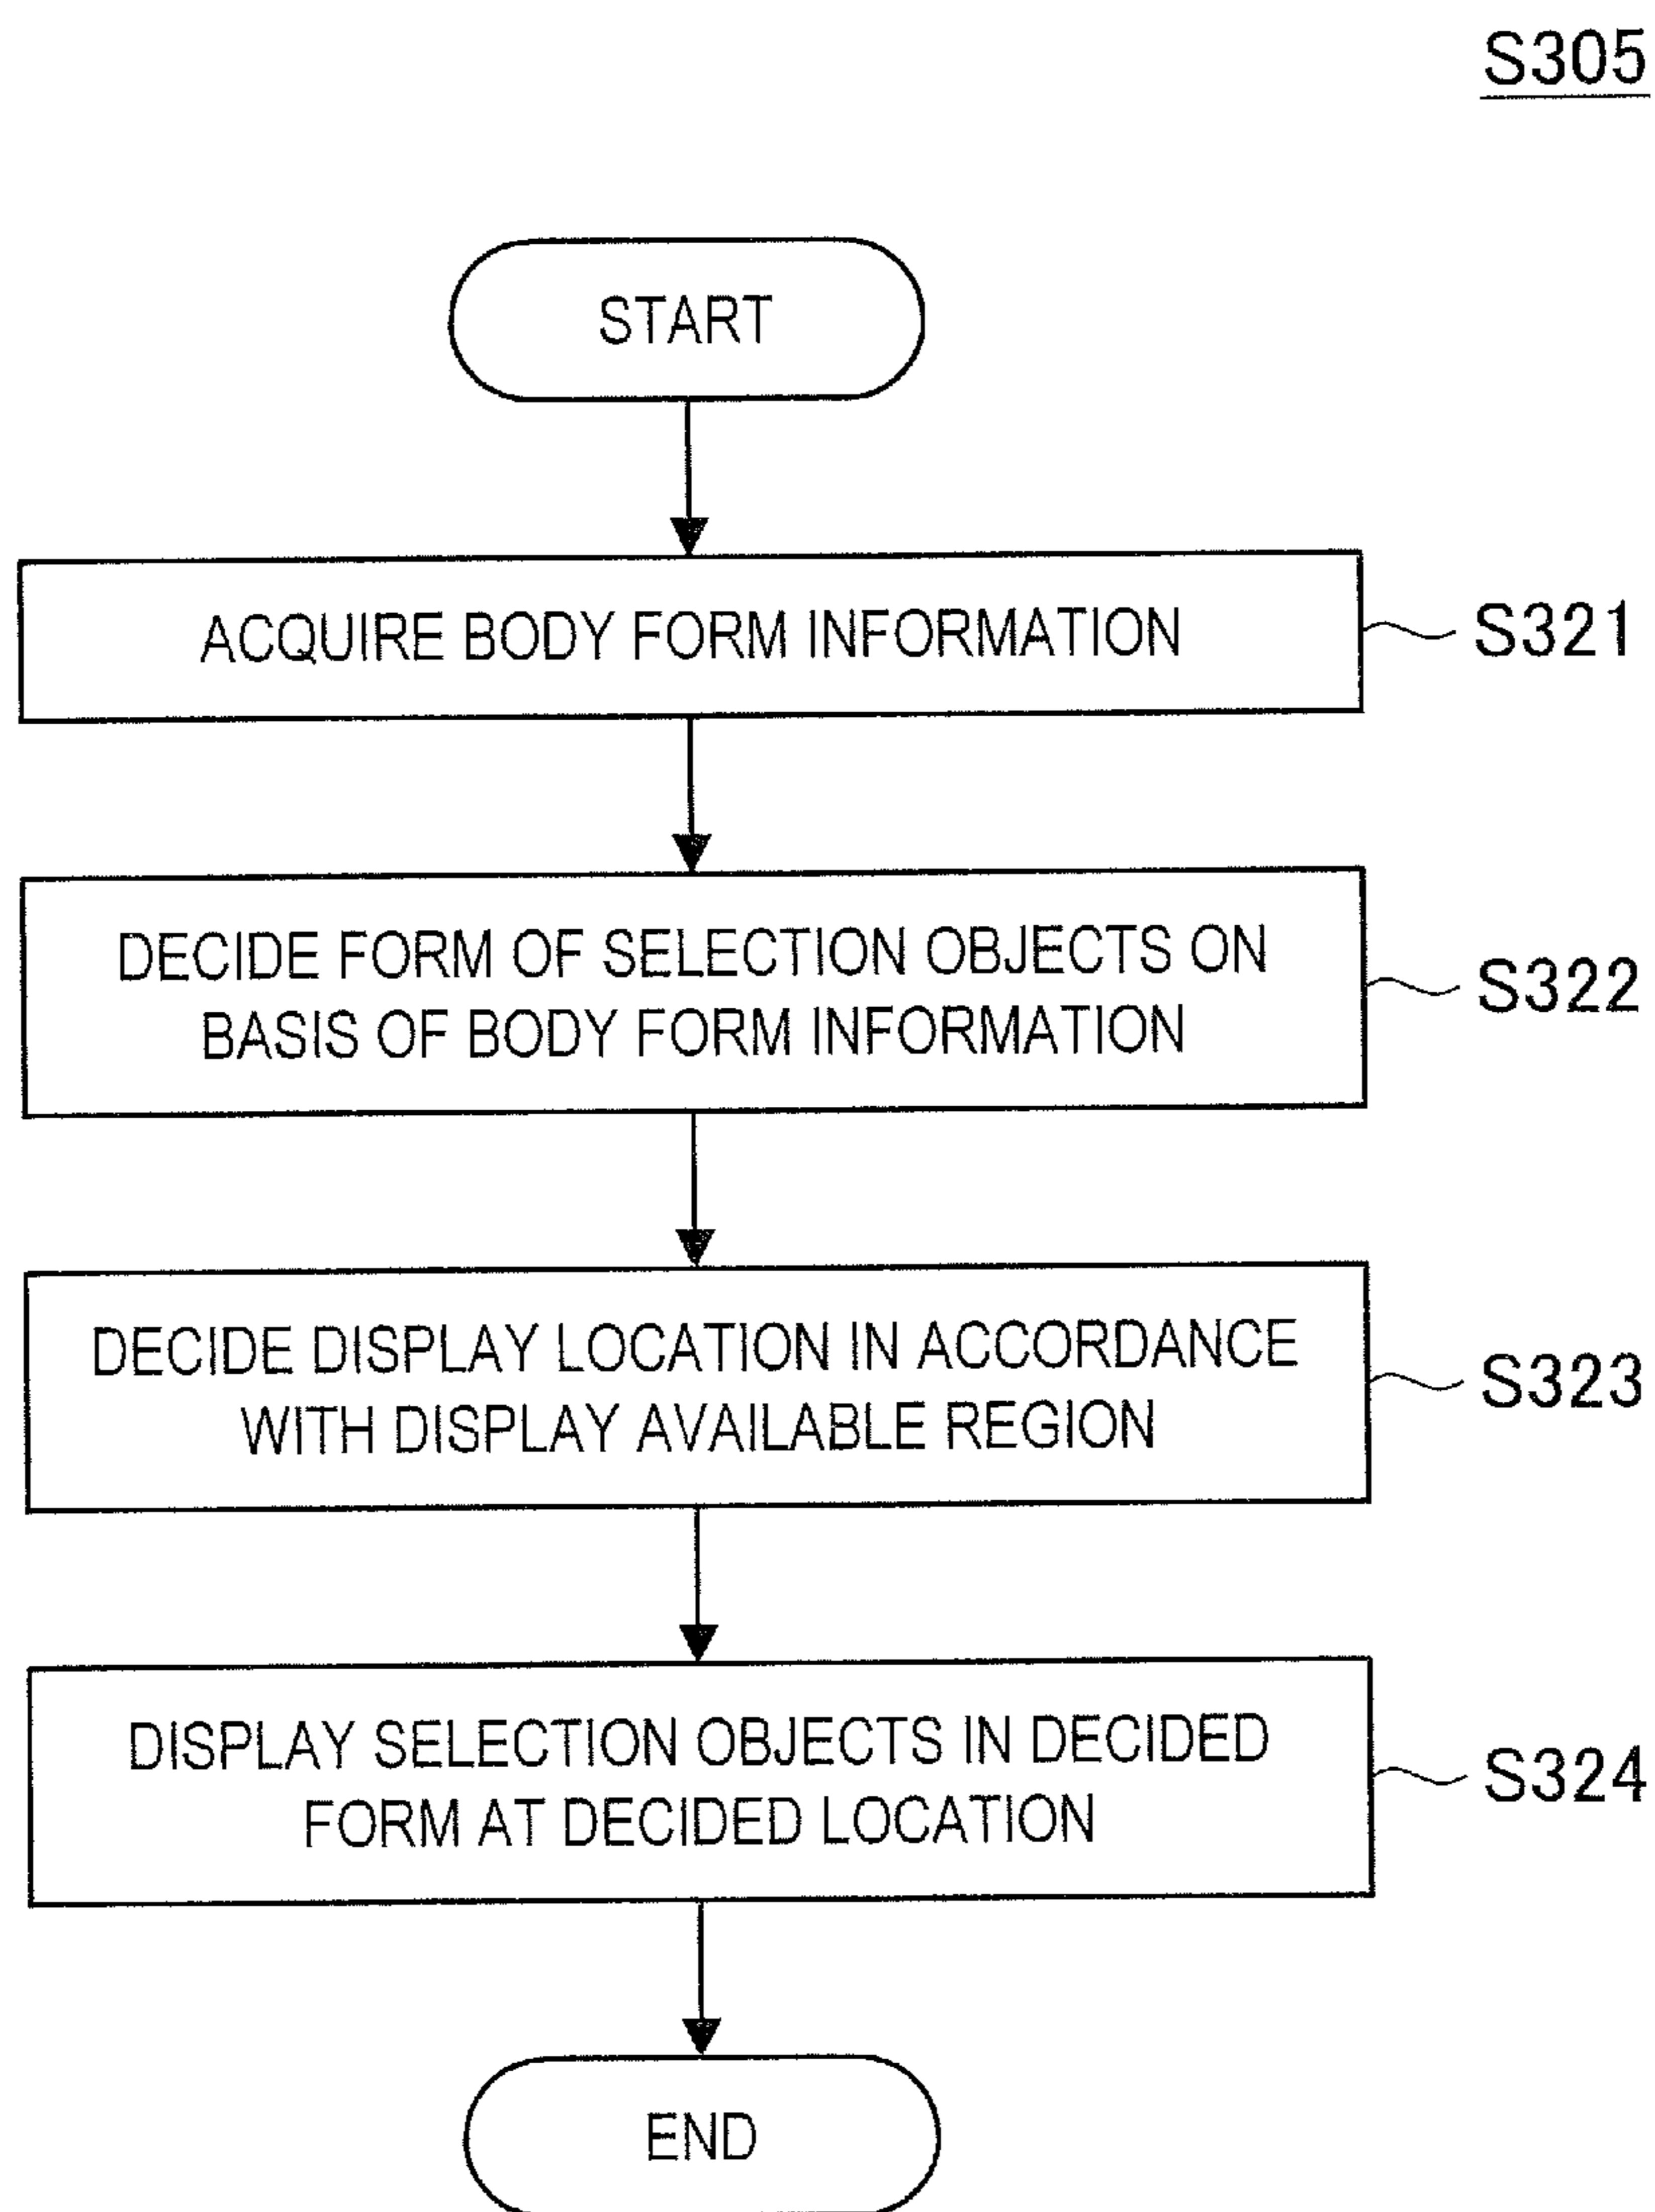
S305

START

ACQUIRE BODY FORM INFORMATION

S321

DECIDE FORM OF SELECTION OBJECTS ON BASIS OF BODY FORM INFORMATION

S322

DECIDE DISPLAY LOCATION IN ACCORDANCE WITH DISPLAY AVAILABLE REGION

S323

DISPLAY SELECTION OBJECTS IN DECIDED FORM AT DECIDED LOCATION

S324

END